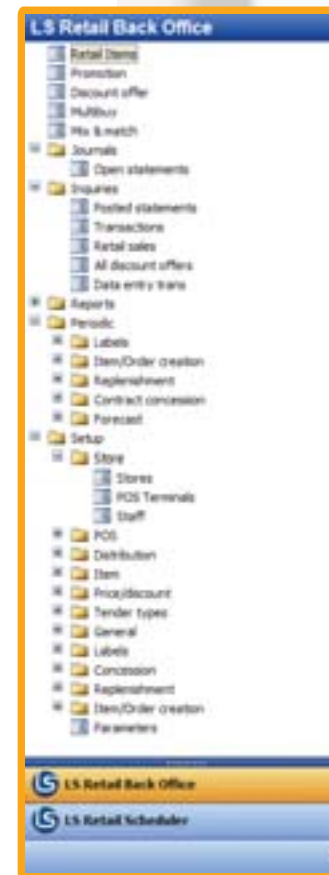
LS Retail Back Office

Retail Items
Promotion
Discount offer
Multibuy
Mix & match
Journals
Open statements
Inquiries
Posted statements
Transactions
Retail sales
All discount offers
Data entry trans
Reports
Periodic
Labels
Item/Order creation
Replenishment
Contract concession
Forecast
Setup
Store
Stores
POS Terminals
Staff
POS
Distribution
Item
Price/discount
Tender types
General
Labels
Concession
Replenishment
Item/Order creation
Parameters

LS Retail Back Office
LS Retail Scheduler